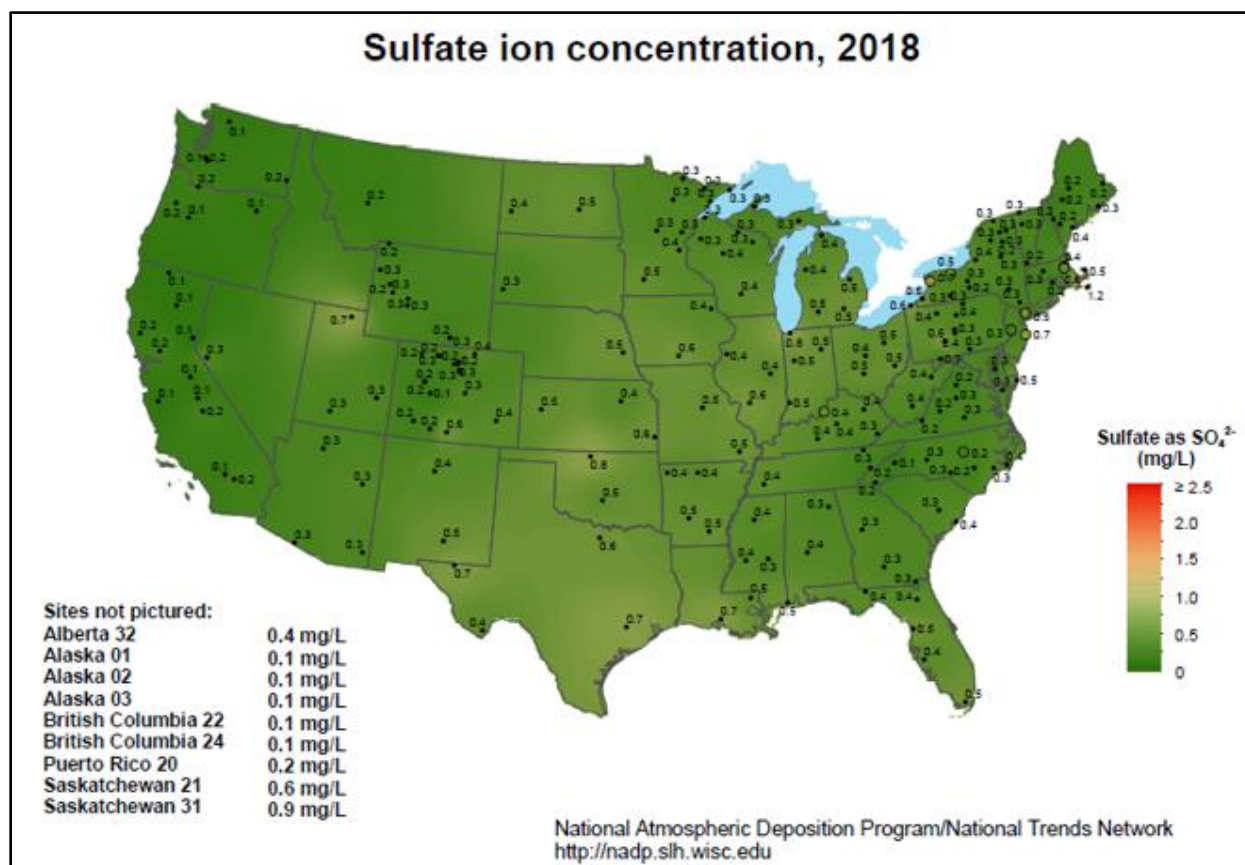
Sulfate ion concentration, 2018

Sulfate as $SO_4^{2-}$ (mg/L)

≥ 2.5
2.0
1.5
1.0
0.5
0

Sites not pictured:

| | |
|---|---|
| Alberta 32 | 0.4 mg/L |
| Alaska 01 | 0.1 mg/L |
| Alaska 02 | 0.1 mg/L |
| Alaska 03 | 0.1 mg/L |
| British Columbia 22 | 0.1 mg/L |
| British Columbia 24 | 0.1 mg/L |
| Puerto Rico 20 | 0.2 mg/L |
| Saskatchewan 21 | 0.6 mg/L |
| Saskatchewan 31 | 0.9 mg/L |

National Atmospheric Deposition Program/National Trends Network
http://nadp.slh.wisc.edu